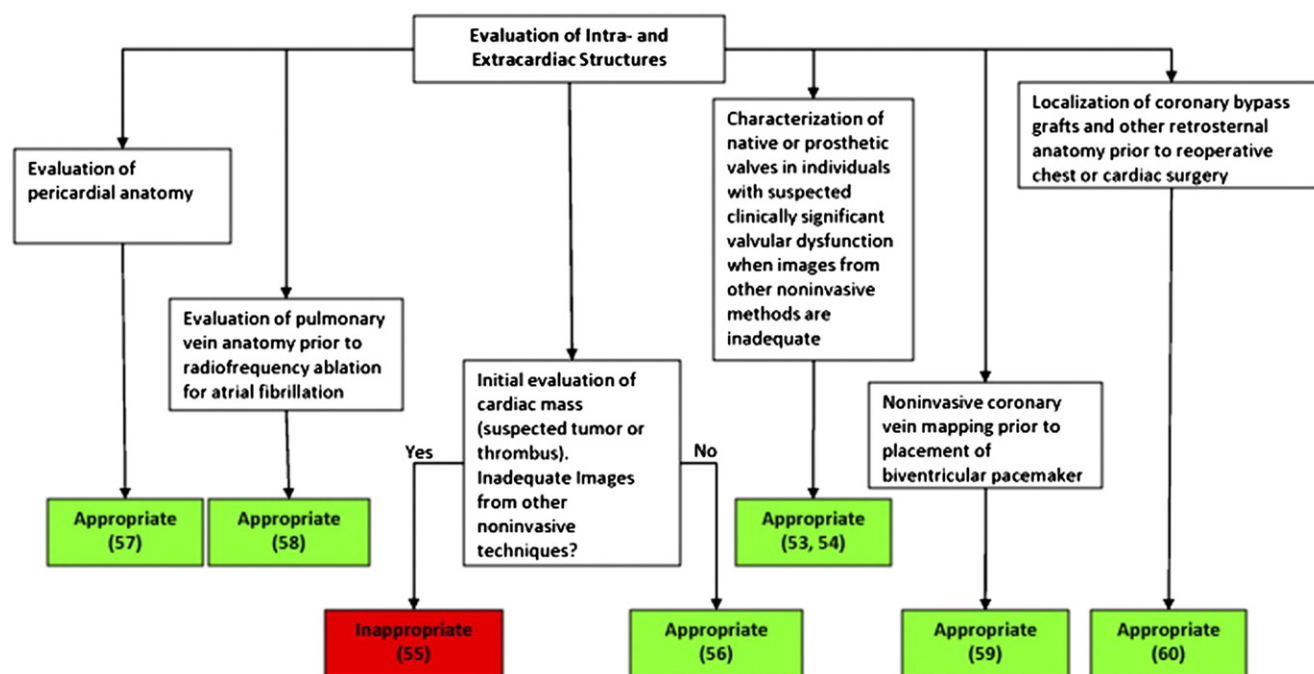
Evaluation of Intra- and Extracardiac Structures

Evaluation of pericardial anatomy

Appropriate (57)

Evaluation of pulmonary vein anatomy prior to radiofrequency ablation for atrial fibrillation

Appropriate (58)

Initial evaluation of cardiac mass (suspected tumor or thrombus). Inadequate Images from other noninvasive techniques?

Yes

No

Inappropriate (55)

Appropriate (56)

Characterization of native or prosthetic valves in individuals with suspected clinically significant valvular dysfunction when images from other noninvasive methods are inadequate

Appropriate (53, 54)

Noninvasive coronary vein mapping prior to placement of biventricular pacemaker

Appropriate (59)

Localization of coronary bypass grafts and other retrosternal anatomy prior to reoperative chest or cardiac surgery

Appropriate (60)